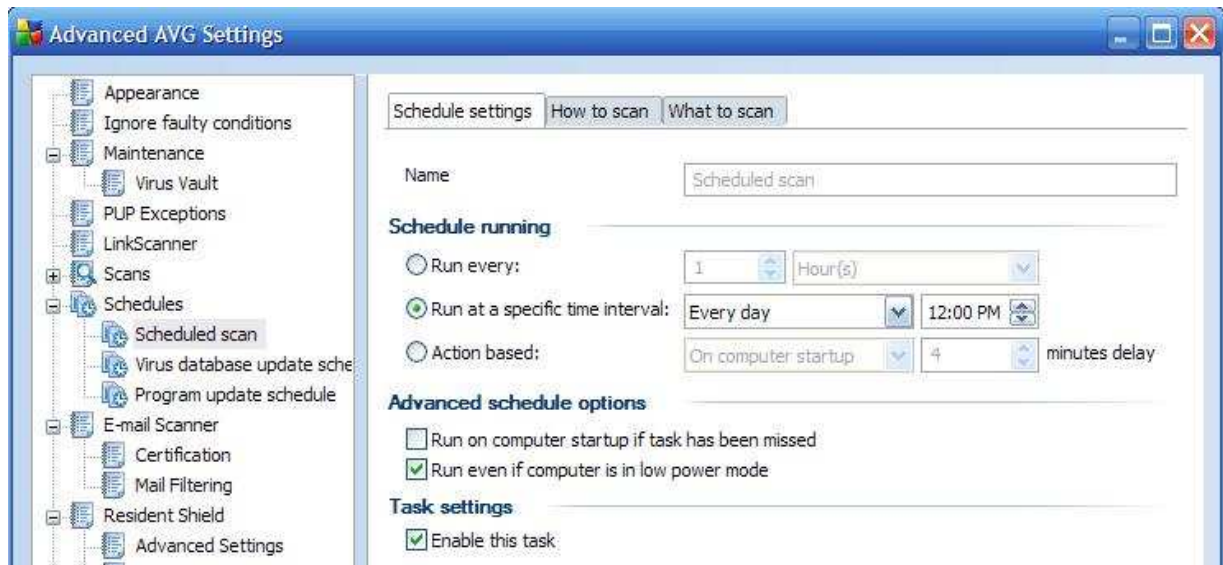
Advanced AVG Settings

Appearance
Ignore faulty conditions
Maintenance
Virus Vault
PUP Exceptions
LinkScanner
Scans
Schedules
Scheduled scan
Virus database update sche
Program update schedule
E-mail Scanner
Certification
Mail Filtering
Resident Shield
Advanced Settings

Schedule settings | How to scan | What to scan

Name Scheduled scan

Schedule running

Run every: 1 Hour(s)

Run at a specific time interval: Every day 12:00 PM

Action based: On computer startup 4 minutes delay

Advanced schedule options

Run on computer startup if task has been missed

Run even if computer is in low power mode

Task settings

Enable this task